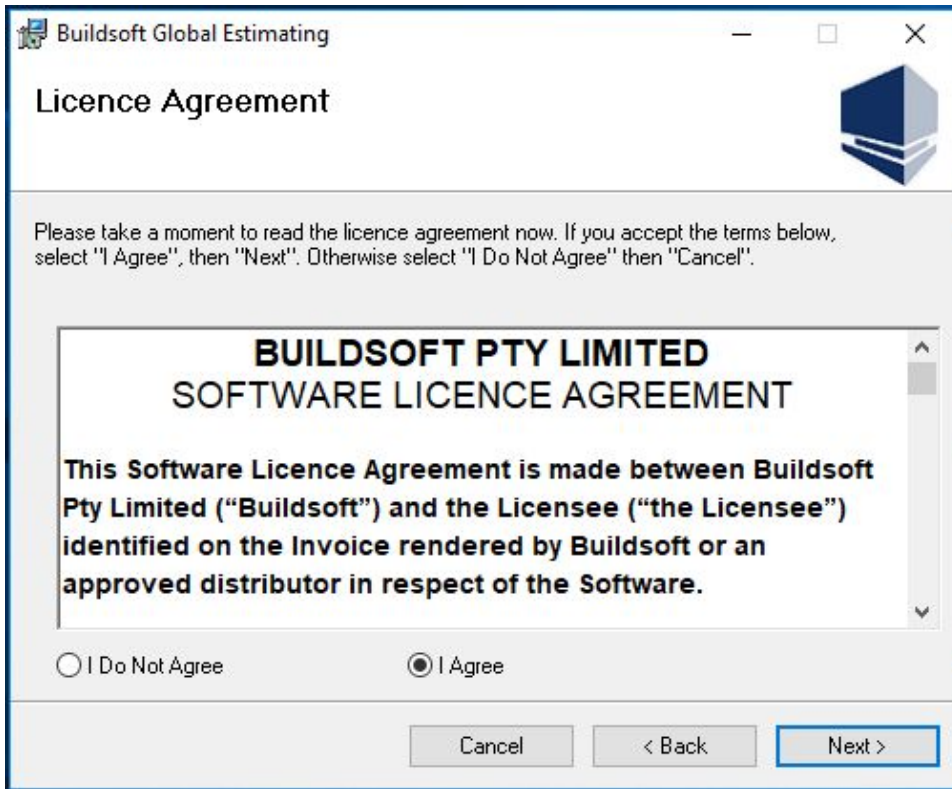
Buildsoft Global Estimating

Licence Agreement

Please take a moment to read the licence agreement now. If you accept the terms below, select "I Agree", then "Next". Otherwise select "I Do Not Agree" then "Cancel".

BUILDSOFT PTY LIMITED
SOFTWARE LICENCE AGREEMENT

This Software Licence Agreement is made between Buildsoft Pty Limited ("Buildsoft") and the Licensee ("the Licensee") identified on the Invoice rendered by Buildsoft or an approved distributor in respect of the Software.

I Do Not Agree
I Agree

Cancel
< Back
Next >